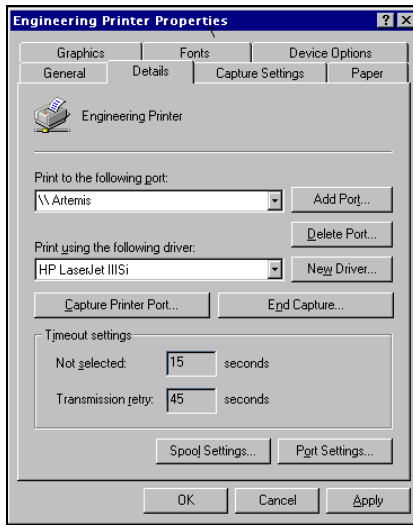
Engineering Printer Properties

?

X

Graphics

Fonts

Device Options

General

Details

Capture Settings

Paper

Engineering Printer

Print to the following port:

\\ Artemis

Add Port...

Delete Port...

Print using the following driver:

HP LaserJet IIISi

New Driver...

Capture Printer Port...

End Capture...

Timeout settings

Not selected:

15

seconds

Transmission retry:

45

seconds

Spool Settings...

Port Settings...

OK

Cancel

Apply